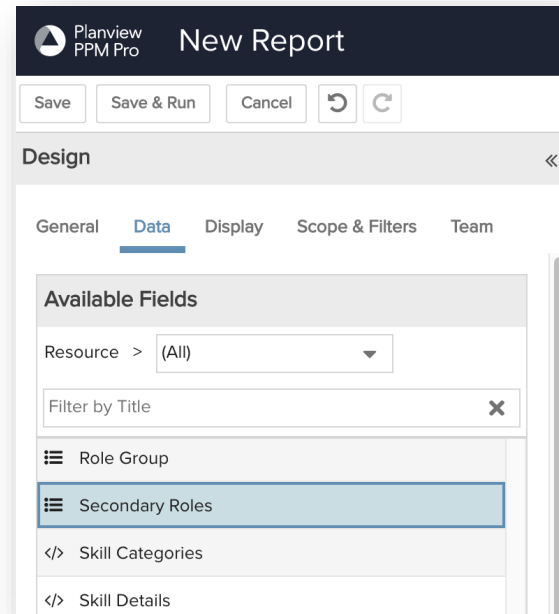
Planview PPM Pro New Report

Save Save & Run Cancel

Design «

General Data Display Scope & Filters Team

Available Fields

Resource > (All)

Filter by Title

Role Group

Secondary Roles

</> Skill Categories

</> Skill Details